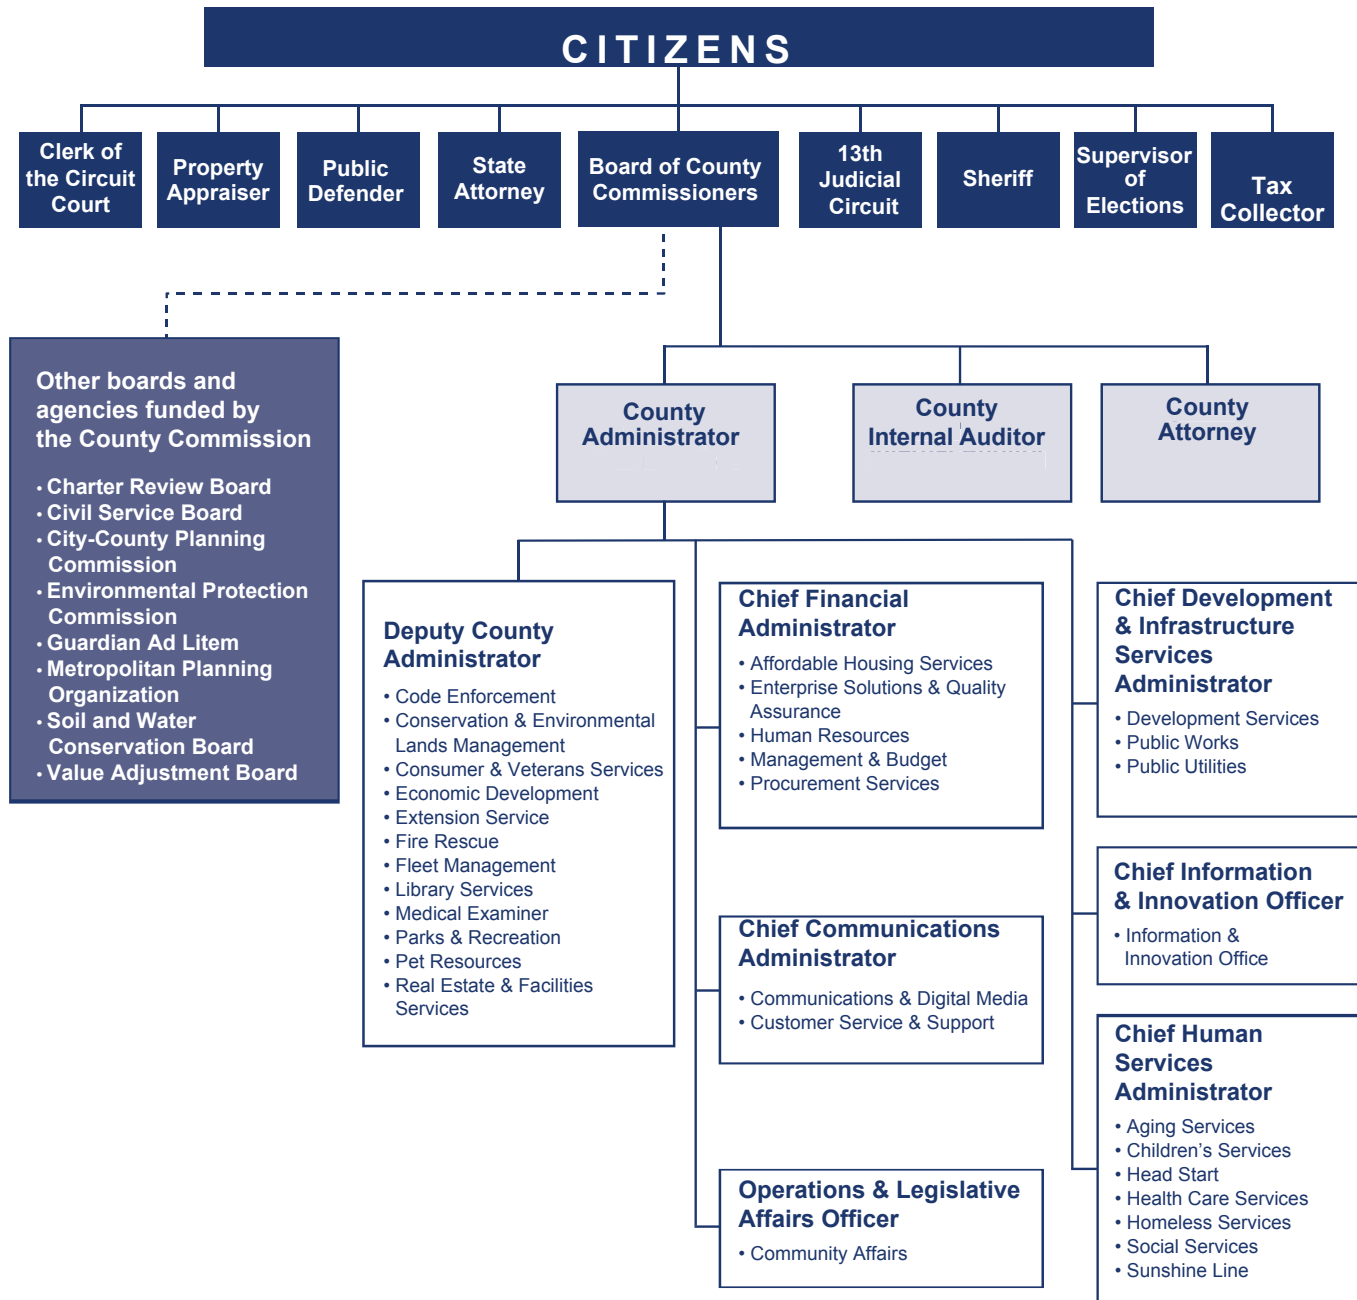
CITIZENS

Clerk of the Circuit Court

Property Appraiser

Public Defender

State Attorney

Board of County Commissioners

13th Judicial Circuit

Sheriff

Supervisor of Elections

Tax Collector

Other boards and agencies funded by the County Commission

• Charter Review Board
• Civil Service Board
• City-County Planning Commission
• Environmental Protection Commission
• Guardian Ad Litem
• Metropolitan Planning Organization
• Soil and Water Conservation Board
• Value Adjustment Board

County Administrator

County Internal Auditor

County Attorney

Deputy County Administrator

• Code Enforcement
• Conservation & Environmental Lands Management
• Consumer & Veterans Services
• Economic Development
• Extension Service
• Fire Rescue
• Fleet Management
• Library Services
• Medical Examiner
• Parks & Recreation
• Pet Resources
• Real Estate & Facilities Services

Chief Financial Administrator

• Affordable Housing Services
• Enterprise Solutions & Quality Assurance
• Human Resources
• Management & Budget
• Procurement Services

Chief Development & Infrastructure Services Administrator

• Development Services
• Public Works
• Public Utilities

Chief Information & Innovation Officer

• Information & Innovation Office

Chief Communications Administrator

• Communications & Digital Media
• Customer Service & Support

Chief Human Services Administrator

• Aging Services
• Children's Services
• Head Start
• Health Care Services
• Homeless Services
• Social Services
• Sunshine Line

Operations & Legislative Affairs Officer

• Community Affairs